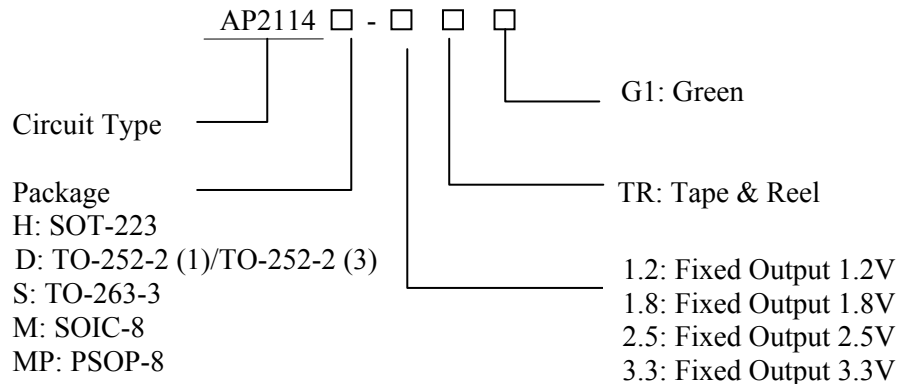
AP2114 □ - □ □ □

G1: Green

Circuit Type

Package
H: SOT-223
D: TO-252-2 (1)/TO-252-2 (3)
S: TO-263-3
M: SOIC-8
MP: PSOP-8

TR: Tape & Reel

1.2: Fixed Output 1.2V
1.8: Fixed Output 1.8V
2.5: Fixed Output 2.5V
3.3: Fixed Output 3.3V